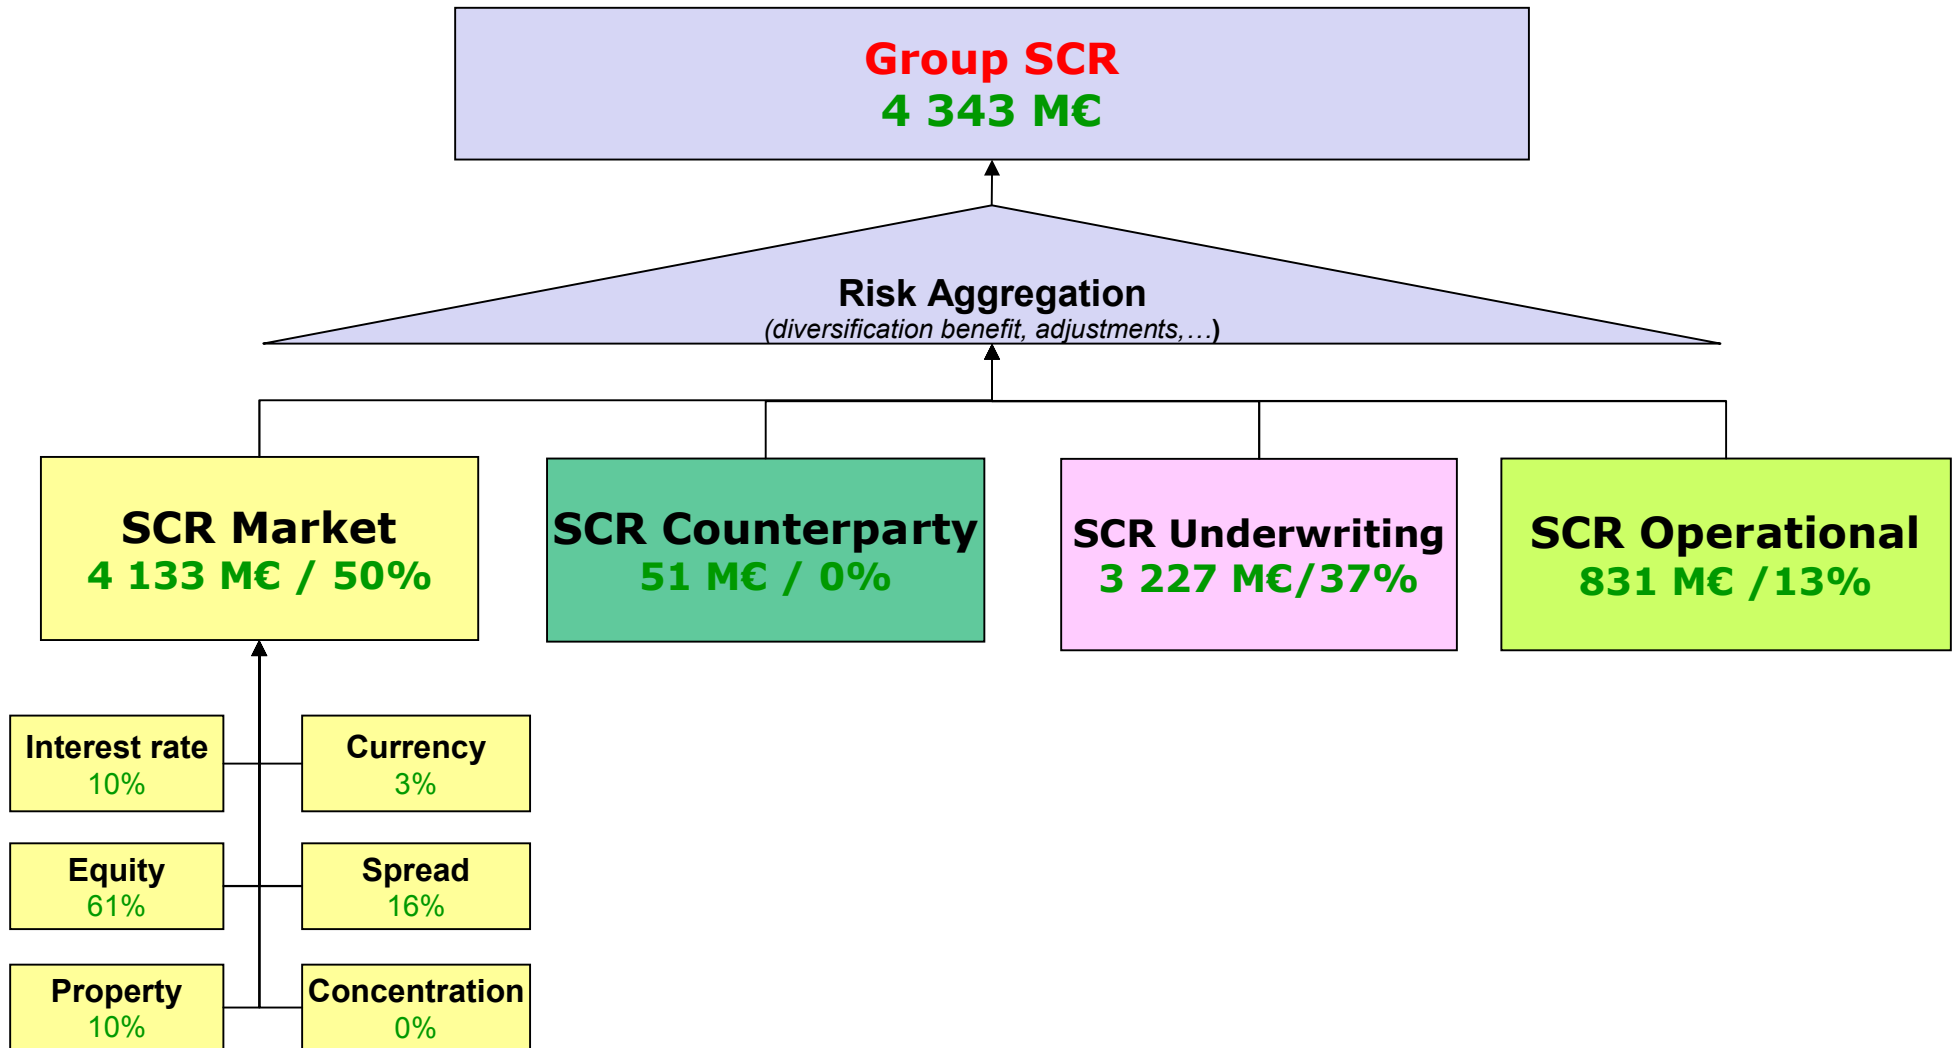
Group SCR
4 343 M€

Risk Aggregation
(diversification benefit, adjustments,…)

SCR Market
4 133 M€ / 50%

SCR Counterparty
51 M€ / 0%

SCR Underwriting
3 227 M€/37%

SCR Operational
831 M€ /13%

Interest rate
10%

Currency
3%

Equity
61%

Spread
16%

Property
10%

Concentration
0%